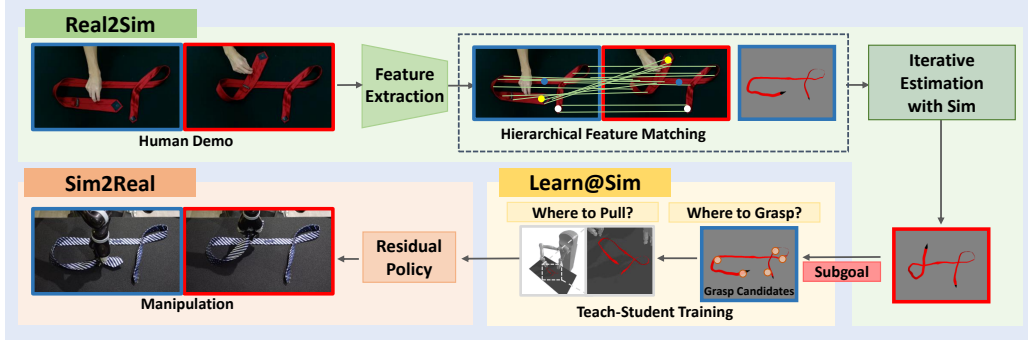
Real2Sim

Human Demo

Feature Extraction

Hierarchical Feature Matching

Iterative Estimation with Sim

Sim2Real

Manipulation

Residual Policy

Learn@Sim

Where to Pull?

Where to Grasp?

Grasp Candidates

Teach-Student Training

Subgoal